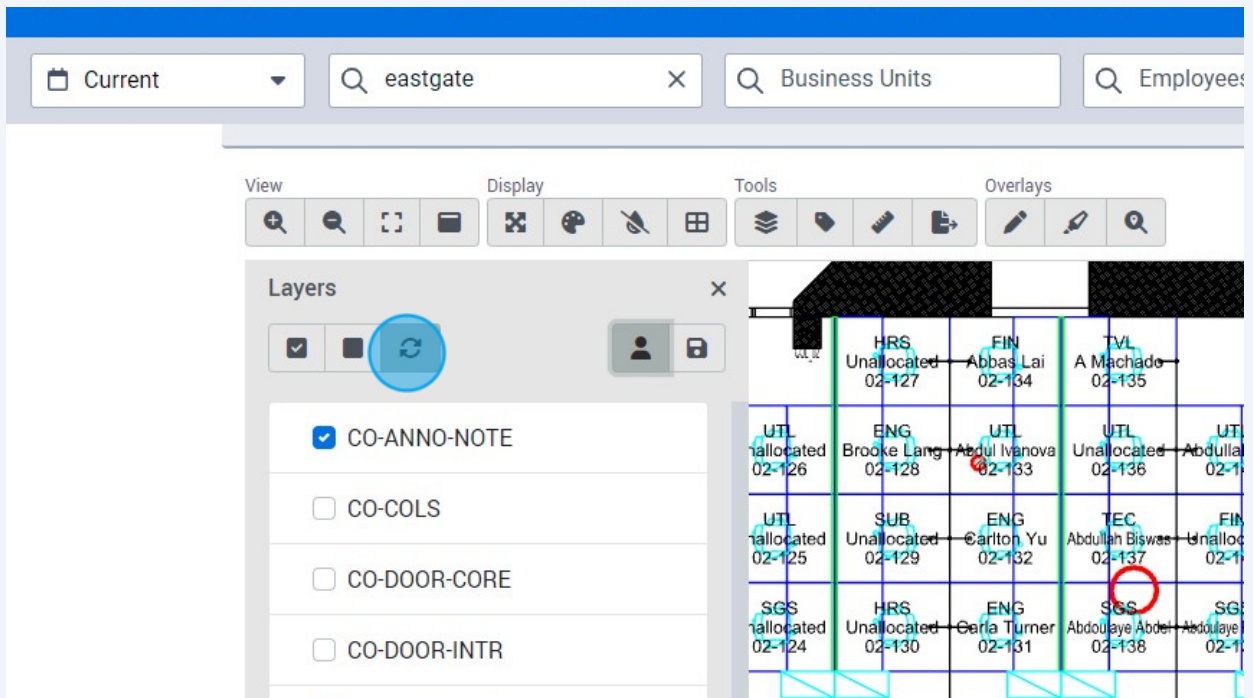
Current

eastgate

Business Units

Employees

View

Display

Tools

Overlays

Layers

CO-ANNO-NOTE

CO-COLS

CO-DOOR-CORE

CO-DOOR-INTR

HRS
Unallocated
02-127

FIN
Abbas Lai
02-134

TVL
A Machado
02-135

UTL
nallocated
02-126

ENG
Brooke Lang
02-128

UTL
Abdul Ivanova
02-133

UTL
Unallocated
02-136

UTL
Abdulla
02-1

UTL
nallocated
02-125

SUB
Unallocated
02-129

ENG
Carlton Yu
02-132

TEC
Abdullah Biswas
02-137

FIN
Unalloc
02-1

SGS
nallocated
02-124

HRS
Unallocated
02-130

ENG
Carla Turner
02-131

SGS
Abdoulaye Abdel
02-138

SGS
Abdoulaye
02-1